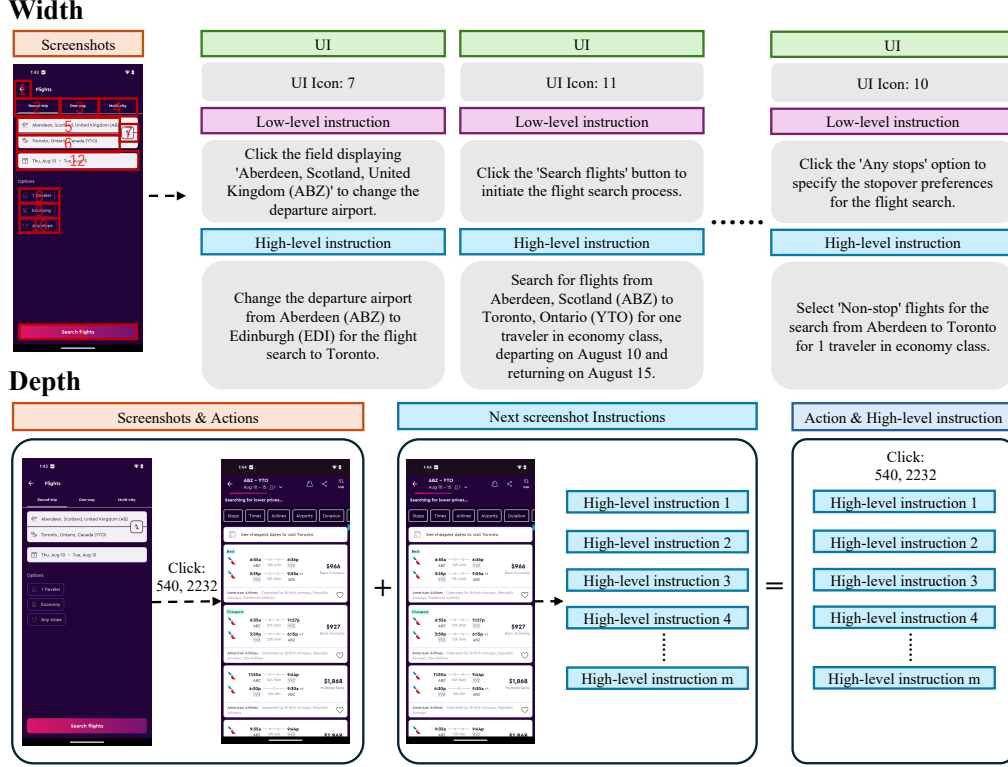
Width

Screenshots

1:43

Flights

Round-trip One-way Multi-city

Aberdeen, Scotland, United Kingdom (AB)

Toronto, Ontario, Canada (YTO)

Thu, Aug 10 — Tue, Aug 15

Options

1 Traveler

Economy

Any stops

Search flights

UI

UI Icon: 7

Low-level instruction

Click the field displaying 'Aberdeen, Scotland, United Kingdom (ABZ)' to change the departure airport.

High-level instruction

Change the departure airport from Aberdeen (ABZ) to Edinburgh (EDI) for the flight search to Toronto.

UI

UI Icon: 11

Low-level instruction

Click the 'Search flights' button to initiate the flight search process.

High-level instruction

Search for flights from Aberdeen, Scotland (ABZ) to Toronto, Ontario (YTO) for one traveler in economy class, departing on August 10 and returning on August 15.

......

UI

UI Icon: 10

Low-level instruction

Click the 'Any stops' option to specify the stopover preferences for the flight search.

High-level instruction

Select 'Non-stop' flights for the search from Aberdeen to Toronto for 1 traveler in economy class.

Depth

Screenshots & Actions

Click:
540, 2232

ABZ – YTO

Searching for lower prices...

Stops Times Airlines Airports Duration

See cheapest dates to visit Toronto

Best

$966

Cheapest

$927

$1,868

American Airlines

+

Next screenshot Instructions

High-level instruction 1

High-level instruction 2

High-level instruction 3

High-level instruction 4

High-level instruction m

=

Action & High-level instruction

Click:
540, 2232

High-level instruction 1

High-level instruction 2

High-level instruction 3

High-level instruction 4

High-level instruction m